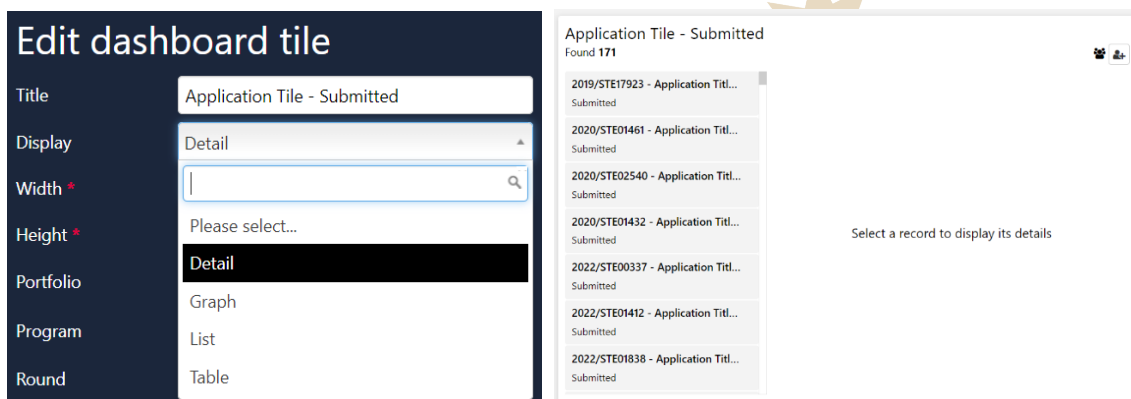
Edit dashboard tile

Title
Application Tile - Submitted

Display
Detail

Width *

Height *

Portfolio

Program

Round

Please select...
Detail
Graph
List
Table

Application Tile - Submitted
Found 171

2019/STE17923 - Application Titl...
Submitted

2020/STE01461 - Application Titl...
Submitted

2020/STE02540 - Application Titl...
Submitted

2020/STE01432 - Application Titl...
Submitted

2022/STE00337 - Application Titl...
Submitted

2022/STE01412 - Application Titl...
Submitted

2022/STE01838 - Application Titl...
Submitted

Select a record to display its details